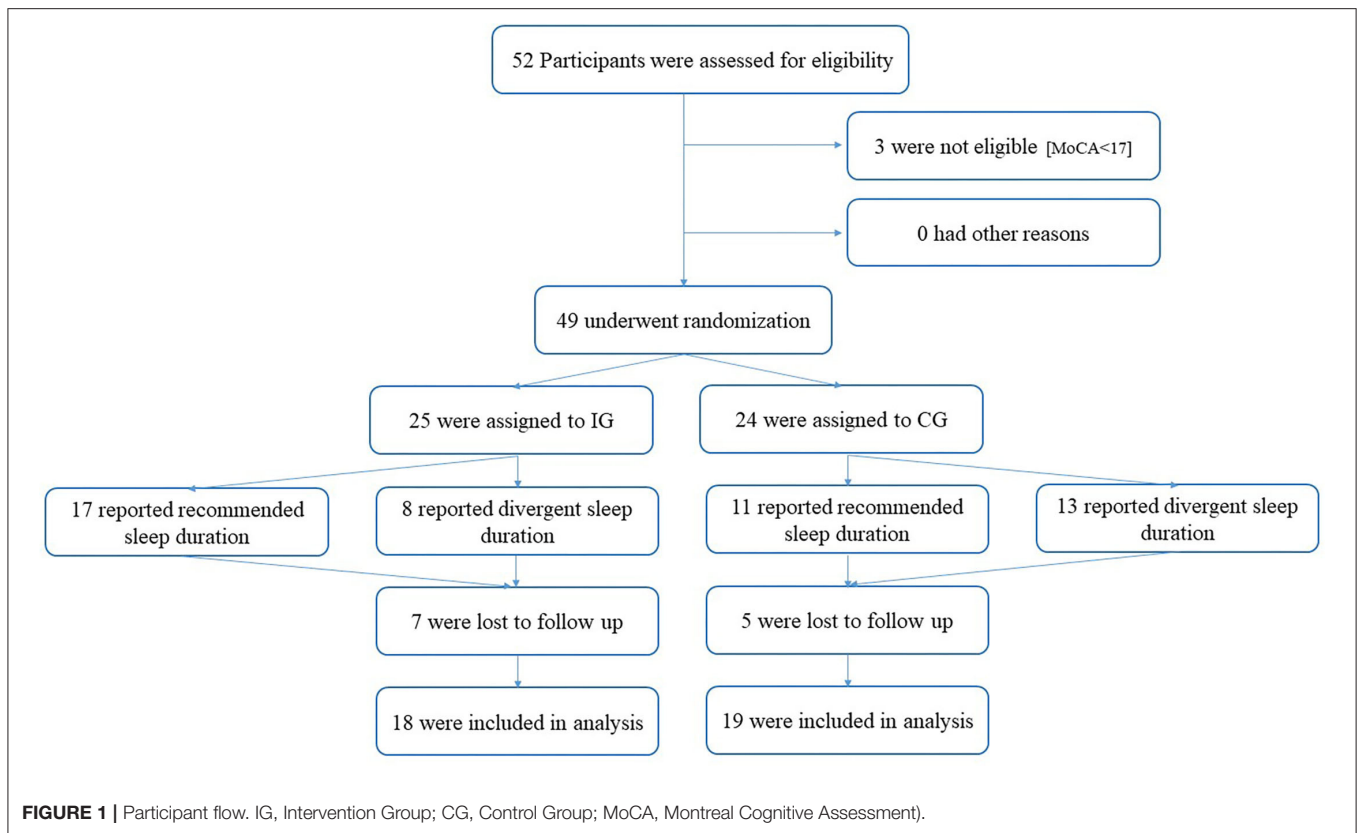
52 Participants were assessed for eligibility

3 were not eligible [MoCA<17]

0 had other reasons

49 underwent randomization

25 were assigned to IG

24 were assigned to CG

17 reported recommended sleep duration

8 reported divergent sleep duration

11 reported recommended sleep duration

13 reported divergent sleep duration

7 were lost to follow up

5 were lost to follow up

18 were included in analysis

19 were included in analysis

**FIGURE 1 |** Participant flow. IG, Intervention Group; CG, Control Group; MoCA, Montreal Cognitive Assessment).